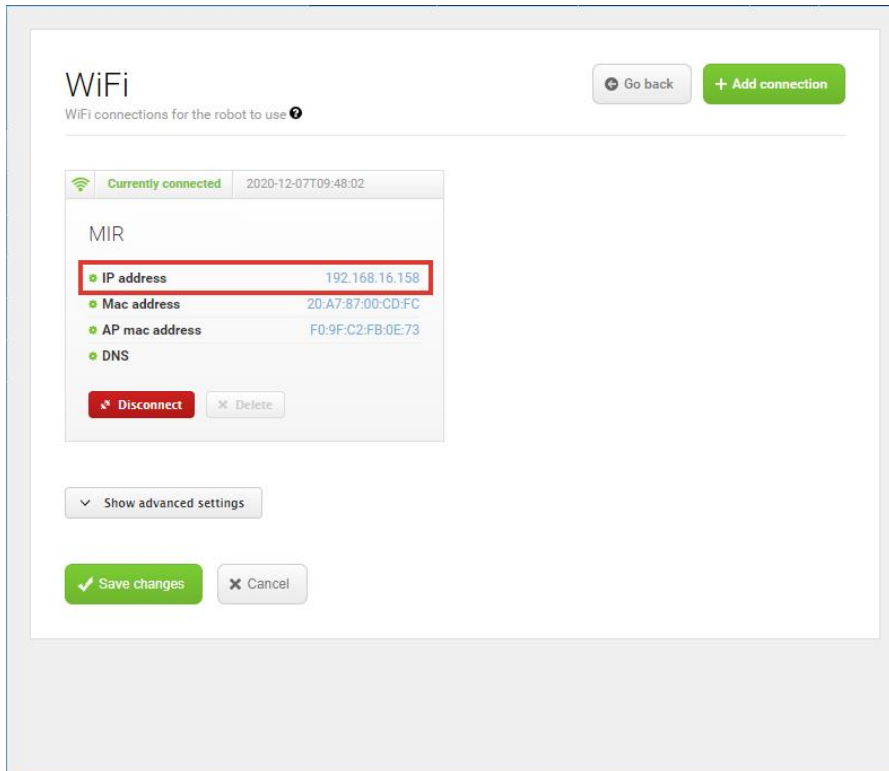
WiFi

WiFi connections for the robot to use

Go back

+ Add connection

Currently connected 2020-12-07T09:48:02

MIR

IP address 192.168.16.158

Mac address 20:A7:87:00:CD:FC

AP mac address F0:9F:C2:FB:0E:73

DNS

Disconnect

Delete

Show advanced settings

Save changes

Cancel